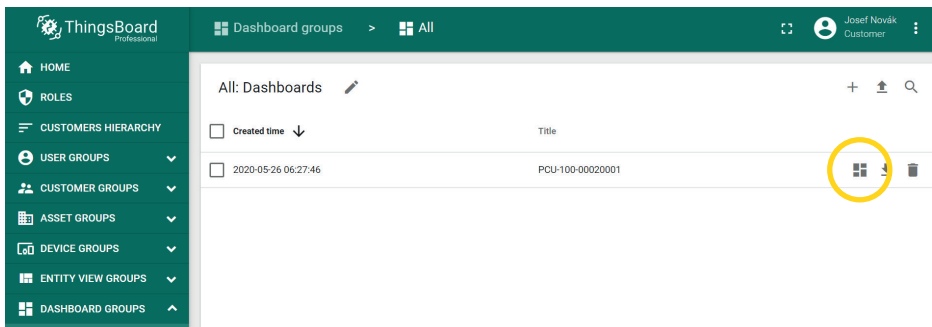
ThingsBoard
Professional

Dashboard groups > All

Josef Novák
Customer

HOME
ROLES
CUSTOMERS HIERARCHY
USER GROUPS
CUSTOMER GROUPS
ASSET GROUPS
DEVICE GROUPS
ENTITY VIEW GROUPS
DASHBOARD GROUPS

All: Dashboards

| Created time | Title |
|---|---|
| 2020-05-26 06:27:46 | PCU-100-00020001 |